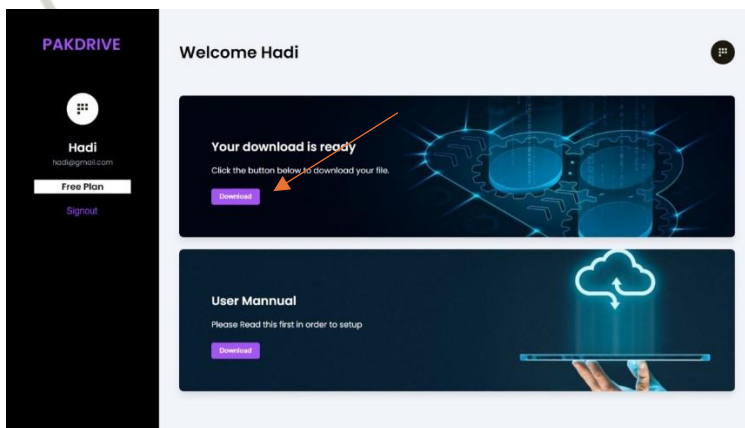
PAKDRIVE

Hadi
hadi@gmail.com

Free Plan

Signout

Welcome Hadi

Your download is ready

Click the button below to download your file.

Download

User Mannual

Please Read this first in order to setup

Download